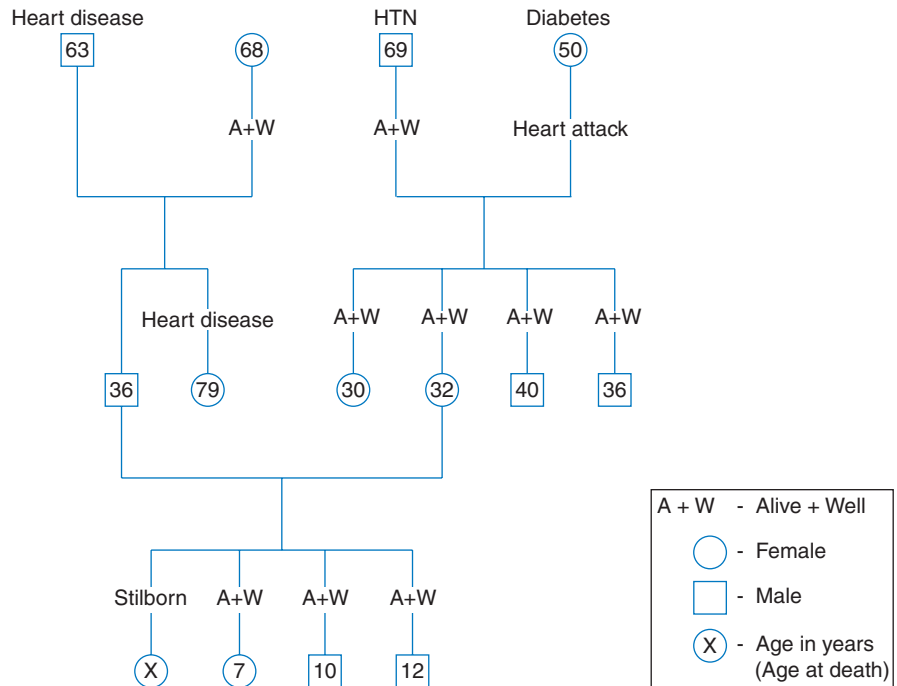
Heart disease
63
68
A+W
HTN
69
A+W
Diabetes
50
Heart attack

Heart disease
36
79
A+W
30
A+W
32
A+W
40
A+W
36

Stilborn
X
A+W
7
A+W
10
A+W
12

A + W - Alive + Well
- Female
- Male
X - Age in years (Age at death)